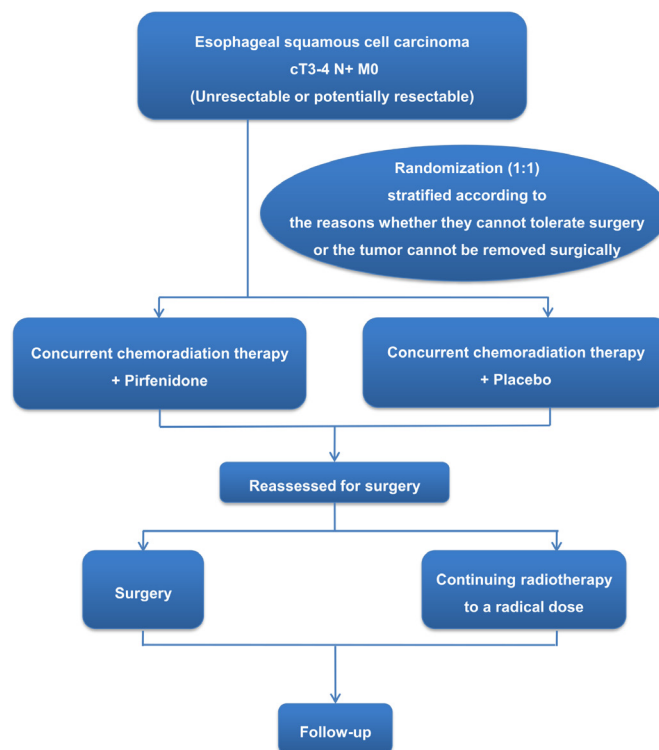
Esophageal squamous cell carcinoma
cT3-4 N+ M0
(Unresectable or potentially resectable)

Randomization (1:1)
stratified according to
the reasons whether they cannot tolerate surgery
or the tumor cannot be removed surgically

Concurrent chemoradiation therapy
+ Pirfenidone

Concurrent chemoradiation therapy
+ Placebo

Reassessed for surgery

Surgery

Continuing radiotherapy
to a radical dose

Follow-up